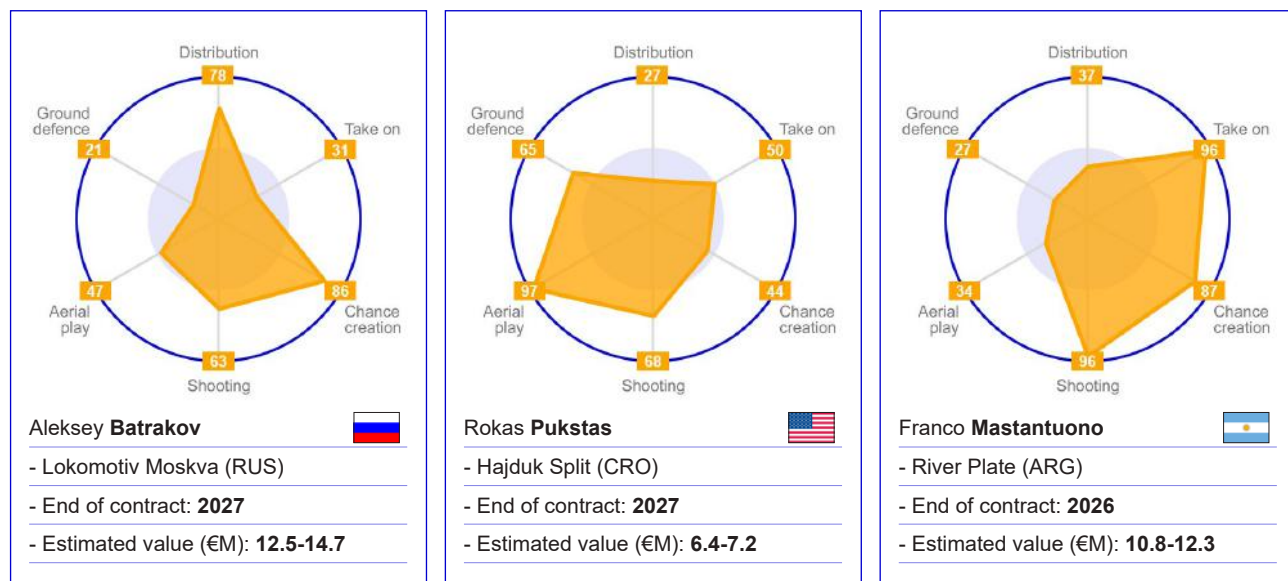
Distribution
78
Take on
31
Chance creation
86
Shooting
63
Aerial play
47
Ground defence
21

Aleksey **Batrakov**
- Lokomotiv Moskva (RUS)
- End of contract: **2027**
- Estimated value (€M): **12.5-14.7**

Distribution
27
Take on
50
Chance creation
44
Shooting
68
Aerial play
97
Ground defence
65

Rokas **Pukstas**
- Hajduk Split (CRO)
- End of contract: **2027**
- Estimated value (€M): **6.4-7.2**

Distribution
37
Take on
96
Chance creation
87
Shooting
96
Aerial play
34
Ground defence
27

Franco **Mastantuono**
- River Plate (ARG)
- End of contract: **2026**
- Estimated value (€M): **10.8-12.3**